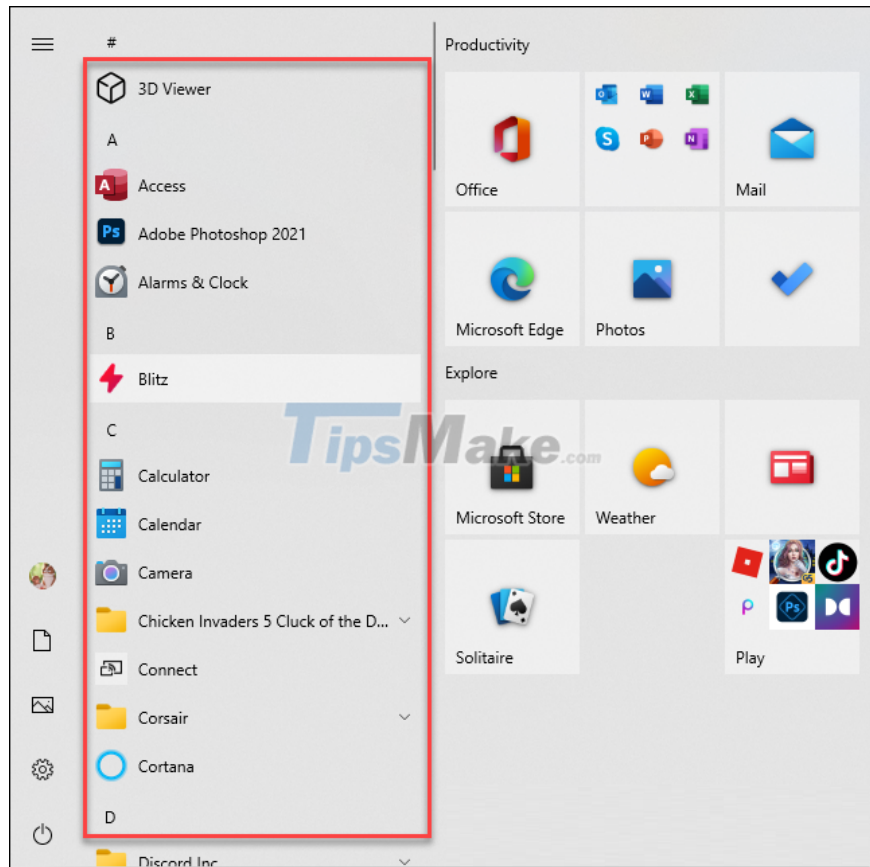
#

3D Viewer

A

Access

Adobe Photoshop 2021

Alarms & Clock

B

Blitz

C

Calculator

Calendar

Camera

Chicken Invaders 5 Cluck of the D...

Connect

Corsair

Cortana

D

Discord Inc

Productivity

Office

Mail

Microsoft Edge

Photos

Explore

Microsoft Store

Weather

Solitaire

Play

TipsMake.com